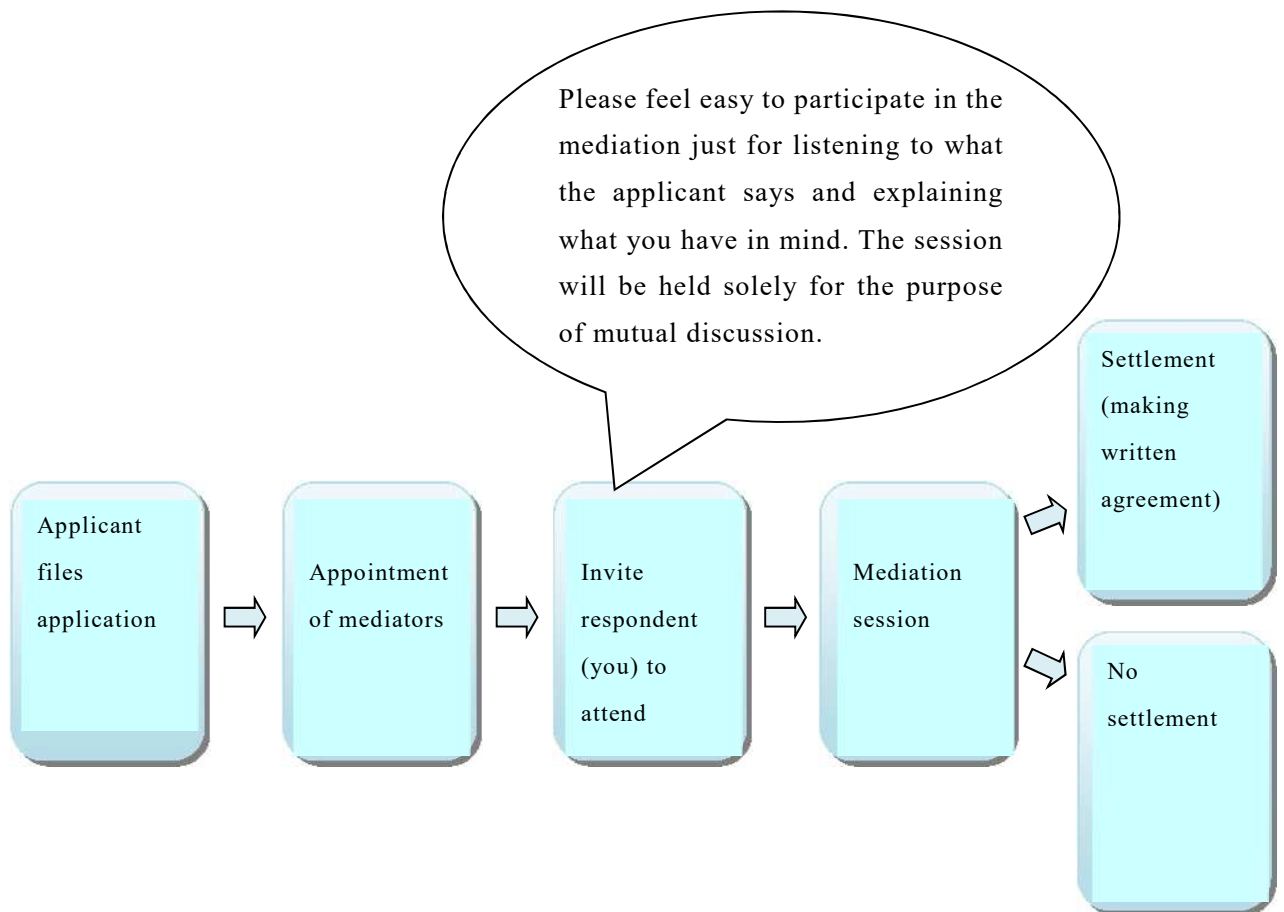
Please feel easy to participate in the mediation just for listening to what the applicant says and explaining what you have in mind. The session will be held solely for the purpose of mutual discussion.

Applicant files application

Appointment of mediators

Invite respondent (you) to attend

Mediation session

Settlement (making written agreement)

No settlement